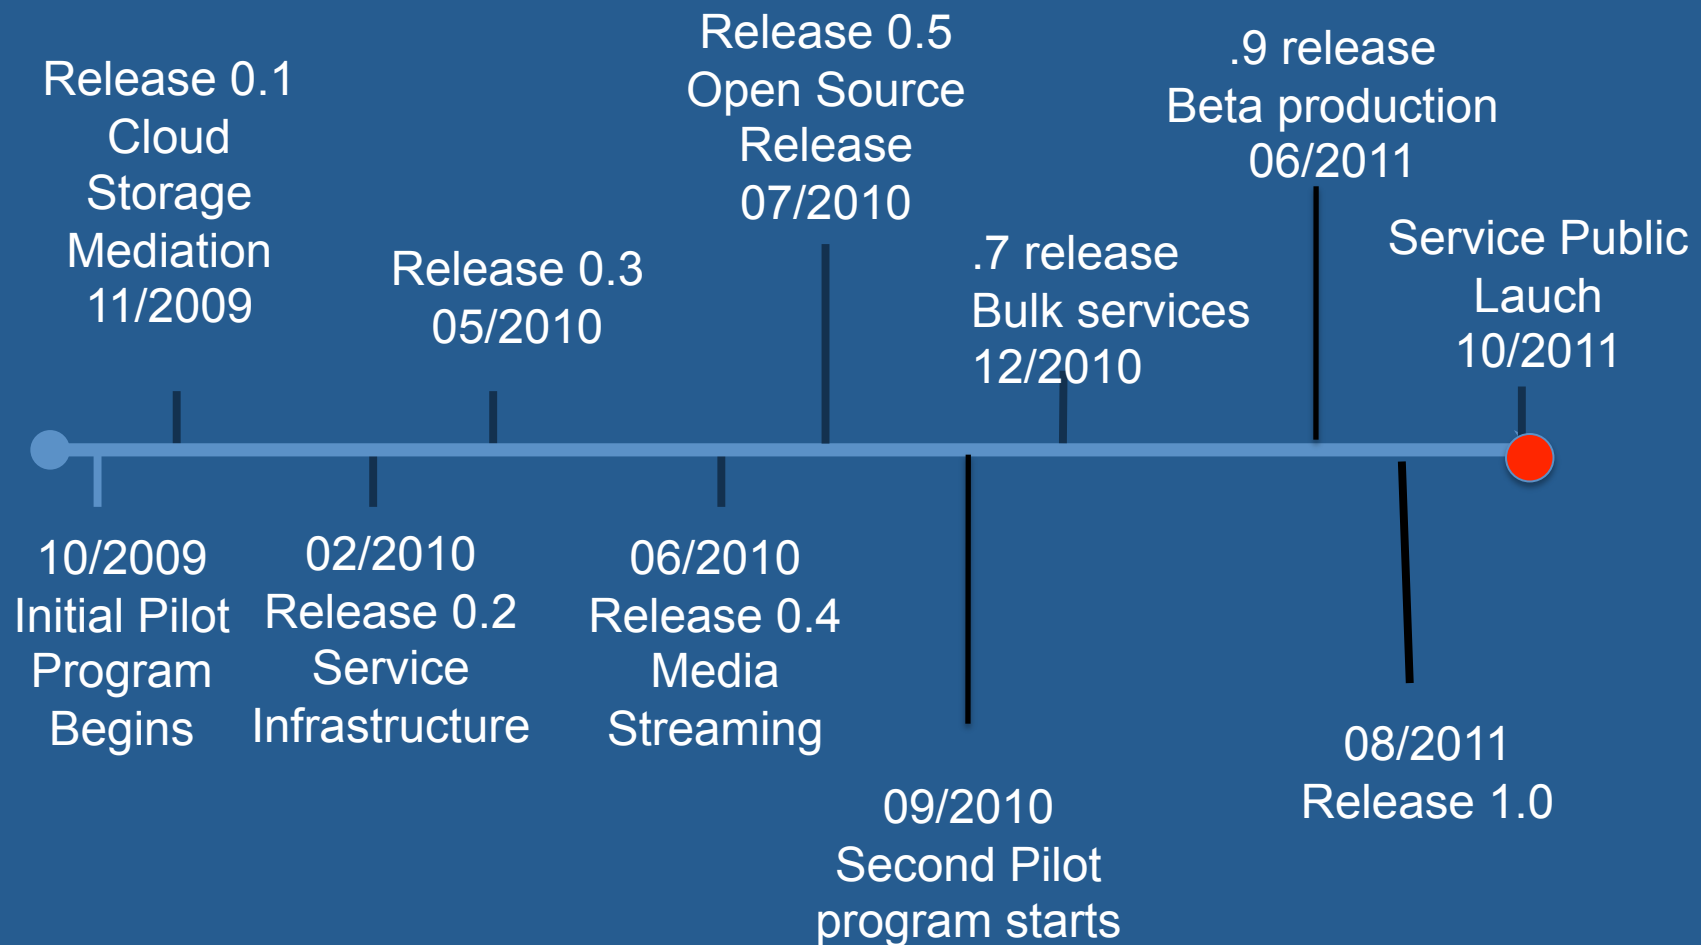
Release 0.1
Cloud
Storage
Mediation
11/2009

Release 0.3
05/2010

Release 0.5
Open Source
Release
07/2010

.7 release
Bulk services
12/2010

.9 release
Beta production
06/2011

Service Public
Lauch
10/2011

10/2009
Initial Pilot
Program
Begins

02/2010
Release 0.2
Service
Infrastructure

06/2010
Release 0.4
Media
Streaming

09/2010
Second Pilot
program starts

08/2011
Release 1.0